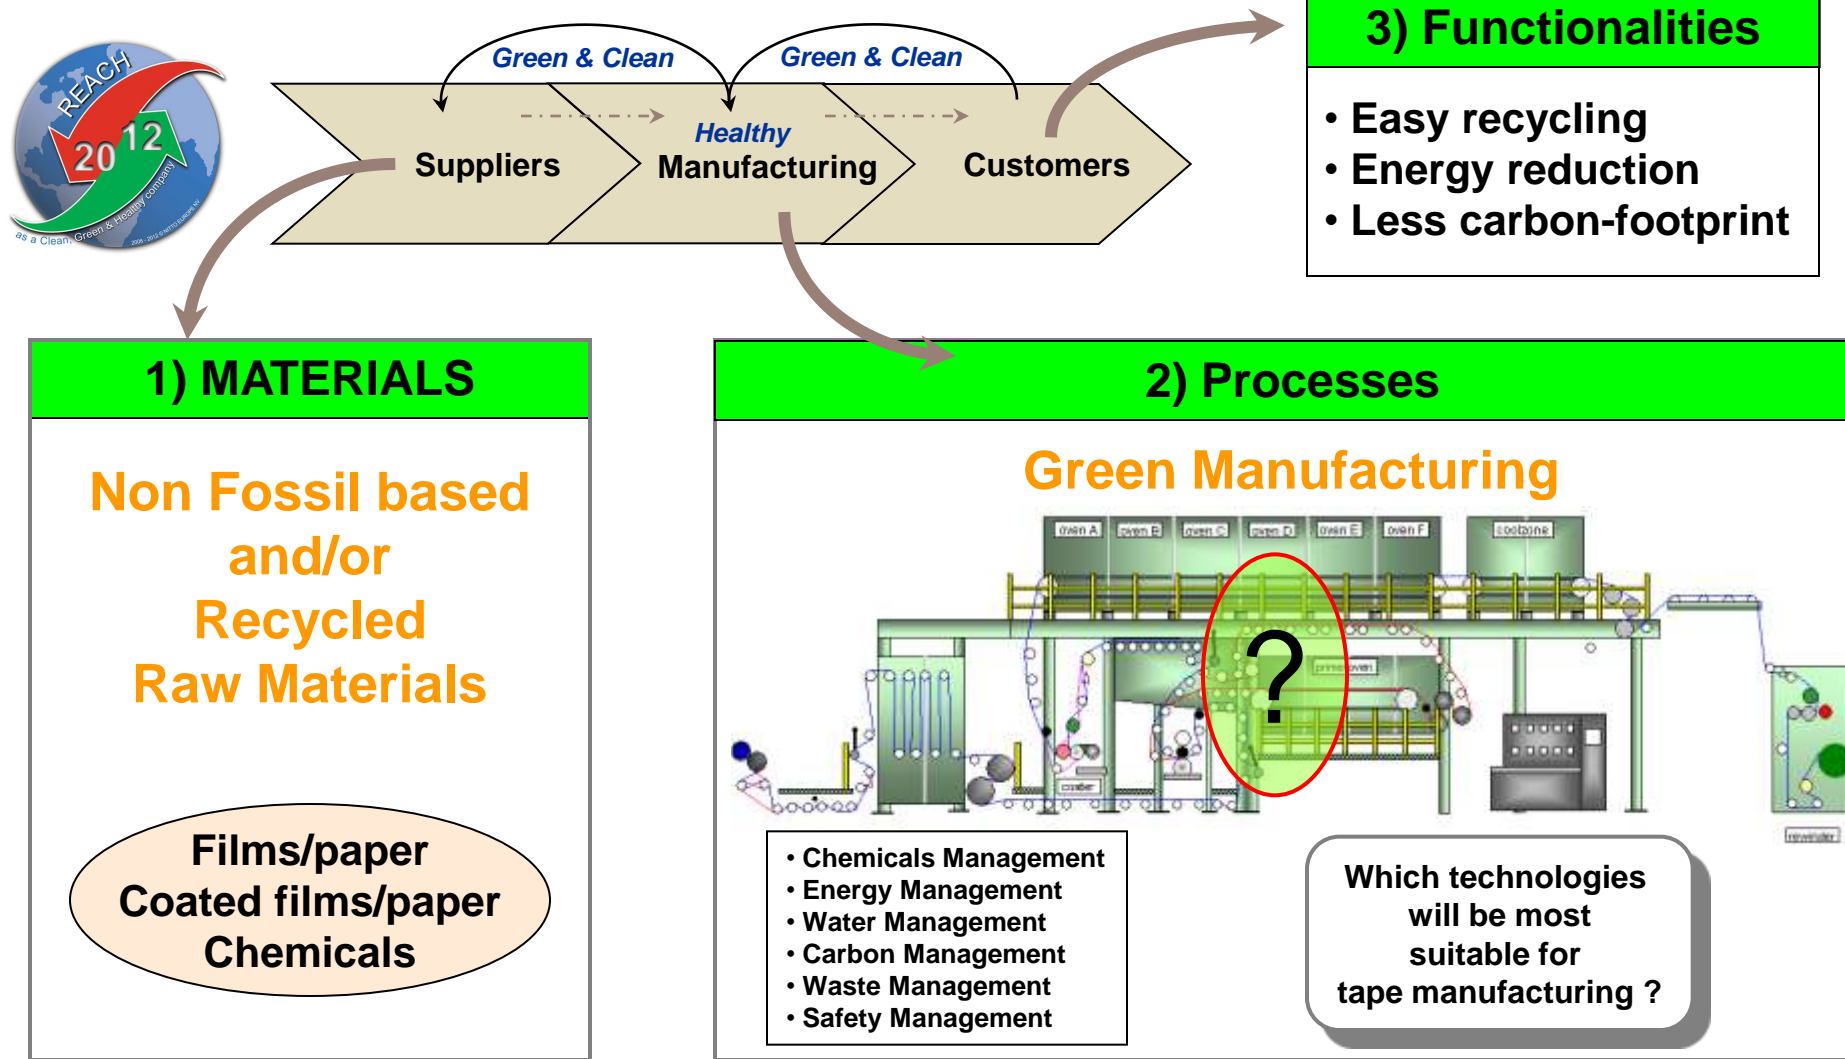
REACH
2012
as a Clean, Green & Healthy company

Green & Clean
Green & Clean

Suppliers
Healthy
Manufacturing
Customers

3) Functionalities
• Easy recycling
• Energy reduction
• Less carbon-footprint

1) MATERIALS

Non Fossil based
and/or
Recycled
Raw Materials

Films/paper
Coated films/paper
Chemicals

2) Processes

Green Manufacturing

oven A
oven B
oven C
oven D
oven E
oven F
coolzone
?
primer oven
coater
rewinder

• Chemicals Management
• Energy Management
• Water Management
• Carbon Management
• Waste Management
• Safety Management

Which technologies will be most suitable for tape manufacturing ?